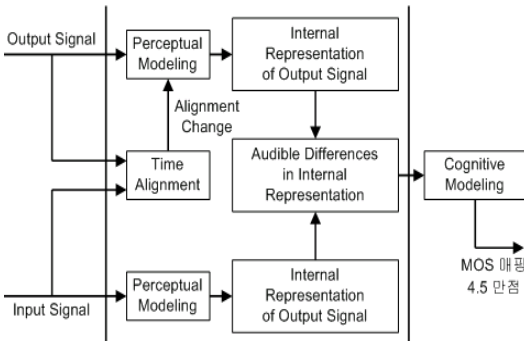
Output Signal

Perceptual Modeling

Internal Representation of Output Signal

Alignment Change

Time Alignment

Audible Differences in Internal Representation

Cognitive Modeling

MOS 매핑
4.5 만점

Input Signal

Perceptual Modeling

Internal Representation of Output Signal